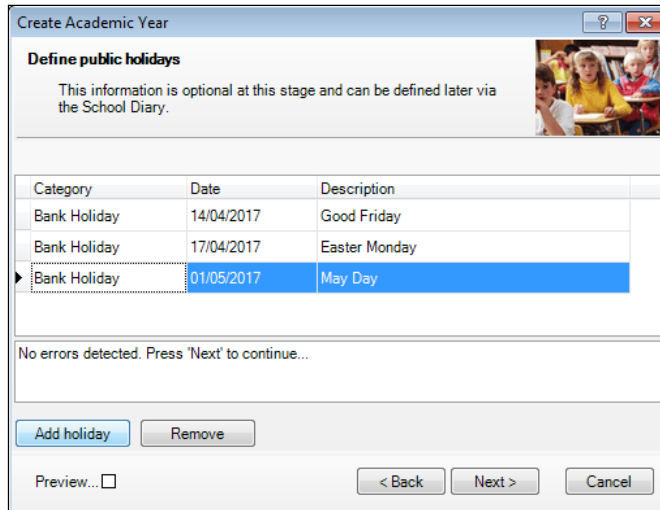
Create Academic Year

?

Define public holidays

This information is optional at this stage and can be defined later via the School Diary.

| Category | Date | Description |
|---|---|---|
| Bank Holiday | 14/04/2017 | Good Friday |
| Bank Holiday | 17/04/2017 | Easter Monday |
| Bank Holiday | 01/05/2017 | May Day |

No errors detected. Press 'Next' to continue...

Add holiday

Remove

Preview...

< Back

Next >

Cancel